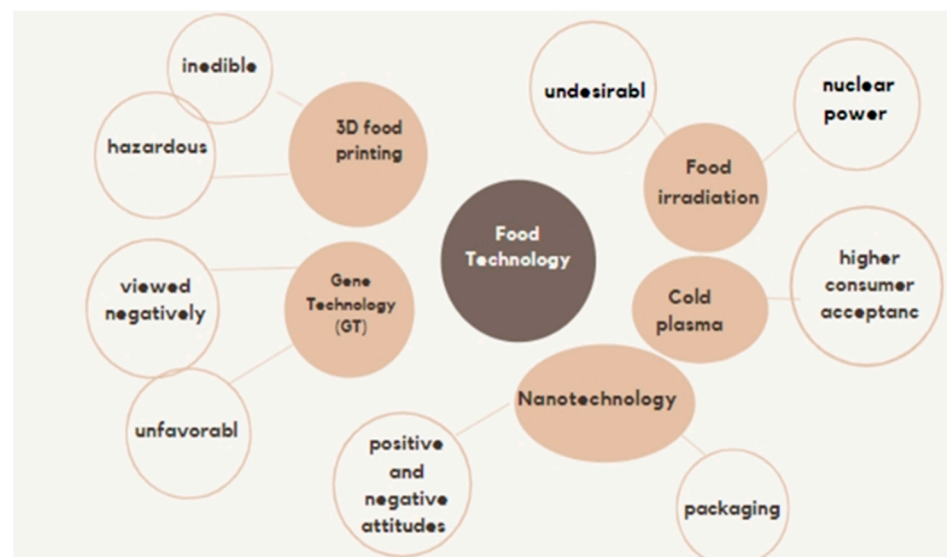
inedible

hazardous

3D food printing

undesirabl

nuclear power

Food irradiation

Food Technology

viewed negatively

Gene Technology (GT)

Cold plasma

higher consumer acceptanc

unfavorabl

Nanotechnology

positive and negative attitudes

packaging